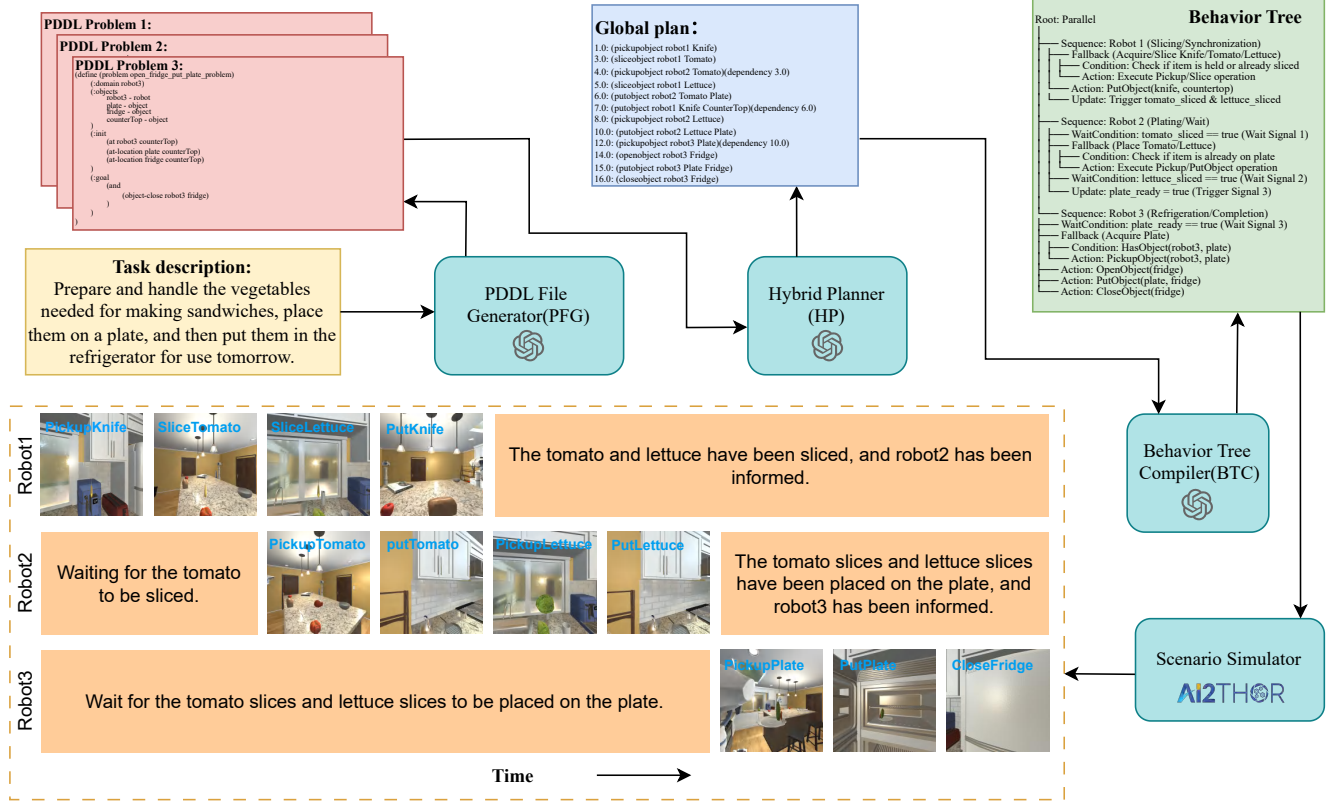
PDDL Problem 1:
PDDL Problem 2:
PDDL Problem 3:
(define (problem open_fridge_put_plate_problem)
(:domain robot3)
(:objects
robot3 - robot
plate - object
fridge - object
counterTop - object
)
(:init
(at robot3 counterTop)
(at-location plate counterTop)
(at-location fridge counterTop)
)
(:goal
(and
(object-close robot3 fridge)
)
)
)

Global plan:
1.0: (pickupobject robot1 Knife)
3.0: (sliceobject robot1 Tomato)
4.0: (pickupobject robot2 Tomato)(dependency 3.0)
5.0: (sliceobject robot1 Lettuce)
6.0: (putobject robot2 Tomato Plate)
7.0: (putobject robot1 Knife CounterTop)(dependency 6.0)
8.0: (pickupobject robot2 Lettuce)
10.0: (putobject robot2 Lettuce Plate)
12.0: (pickupobject robot3 Plate)(dependency 10.0)
14.0: (openobject robot3 Fridge)
15.0: (putobject robot3 Plate Fridge)
16.0: (closeobject robot3 Fridge)

Root: Parallel
Behavior Tree
Sequence: Robot 1 (Slicing/Synchronization)
Fallback (Acquire/Slice Knife/Tomato/Lettuce)
Condition: Check if item is held or already sliced
Action: Execute Pickup/Slice operation
Action: PutObject(knife, countertop)
Update: Trigger tomato_sliced & lettuce_sliced
Sequence: Robot 2 (Plating/Wait)
WaitCondition: tomato_sliced == true (Wait Signal 1)
Fallback (Place Tomato/Lettuce)
Condition: Check if item is already on plate
Action: Execute Pickup/PutObject operation
WaitCondition: lettuce_sliced == true (Wait Signal 2)
Update: plate_ready = true (Trigger Signal 3)
Sequence: Robot 3 (Refrigeration/Completion)
WaitCondition: plate_ready == true (Wait Signal 3)
Fallback (Acquire Plate)
Condition: HasObject(robot3, plate)
Action: PickupObject(robot3, plate)
Action: OpenObject(fridge)
Action: PutObject(plate, fridge)
Action: CloseObject(fridge)

Task description:
Prepare and handle the vegetables needed for making sandwiches, place them on a plate, and then put them in the refrigerator for use tomorrow.

PDDL File Generator(PFG)

Hybrid Planner (HP)

Behavior Tree Compiler(BTC)

Scenario Simulator
AI2THOR

Robot1
PickupKnife
SliceTomato
SliceLettuce
PutKnife
The tomato and lettuce have been sliced, and robot2 has been informed.

Robot2
Waiting for the tomato to be sliced.
PickupTomato
putTomato
PickupLettuce
PutLettuce
The tomato slices and lettuce slices have been placed on the plate, and robot3 has been informed.

Robot3
Wait for the tomato slices and lettuce slices to be placed on the plate.
PickupPlate
PutPlate
CloseFridge

Time